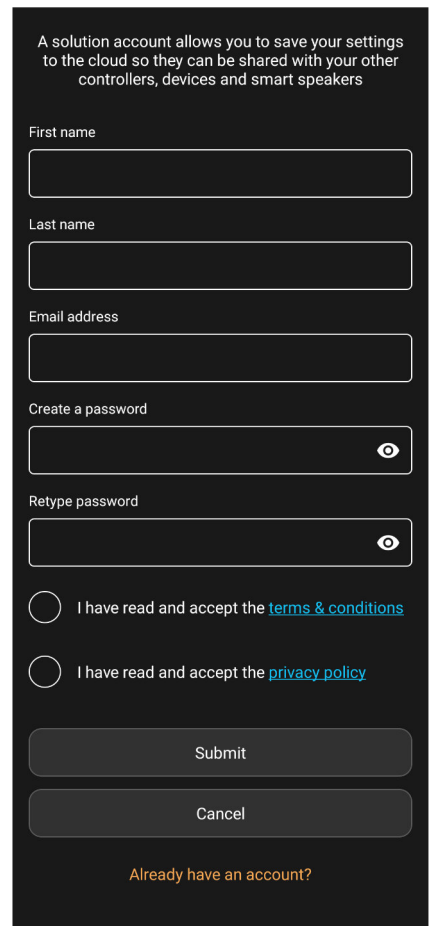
A solution account allows you to save your settings to the cloud so they can be shared with your other controllers, devices and smart speakers

First name

Last name

Email address

Create a password

Retype password

I have read and accept the terms & conditions

I have read and accept the privacy policy

Submit

Cancel

Already have an account?